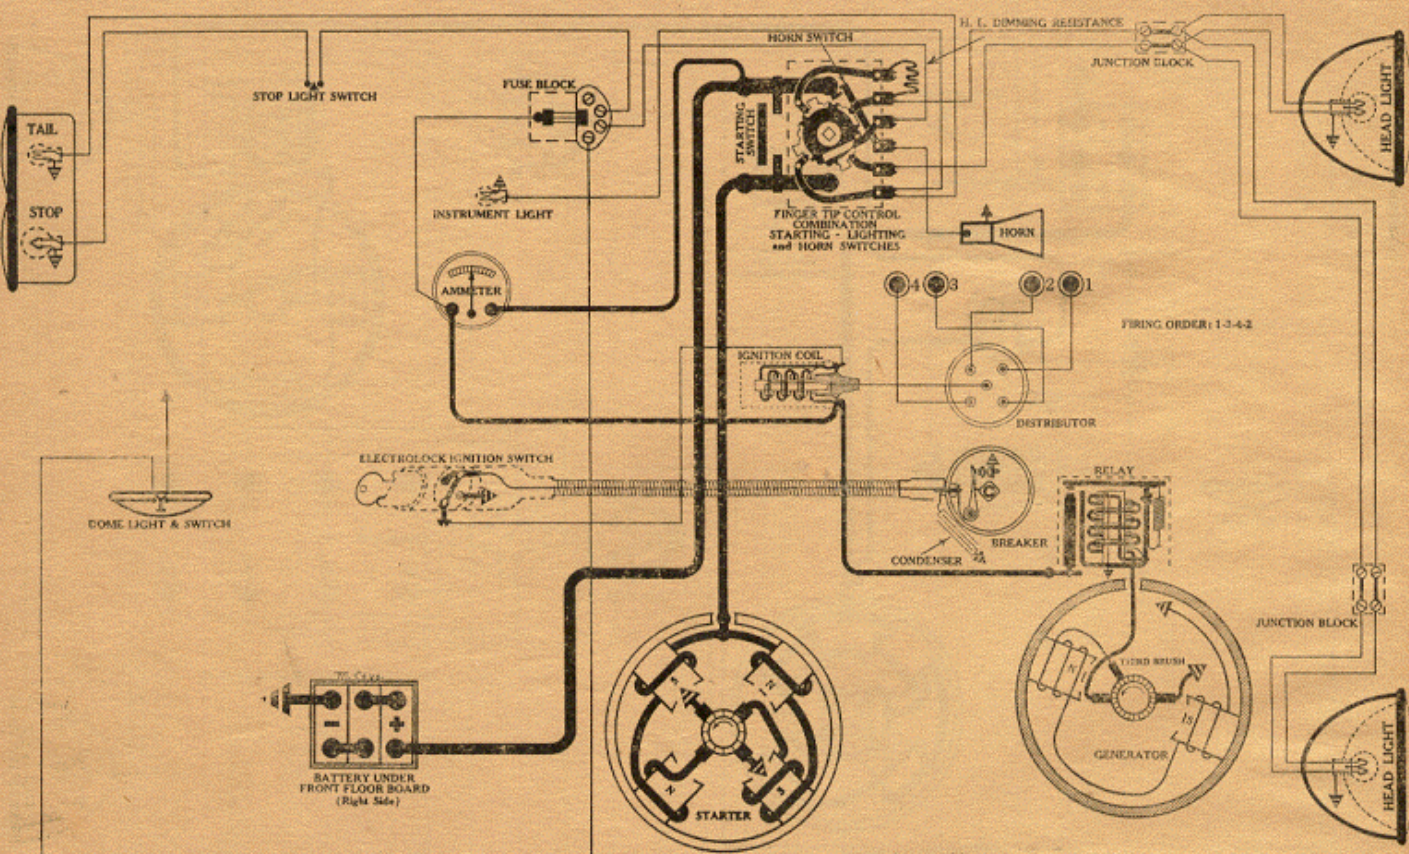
H. L. DIMMING RESISTANCE
HORN SWITCH
JUNCTION BLOCK
STOP LIGHT SWITCH
FUSE BLOCK
TAIL
STOP
STARTING SWITCH
HEAD LIGHT
INSTRUMENT LIGHT
FINGER TIP CONTROL COMBINATION STARTING - LIGHTING and HORN SWITCHES
HORN
AMMETER
4
3
2
1
FIRING ORDER: 1-3-4-2
IGNITION COIL
DISTRIBUTOR
ELECTROLOCK IGNITION SWITCH
RELAY
DOME LIGHT & SWITCH
CONDENSER
BREAKER
JUNCTION BLOCK
THIRD BRUSH
N
S
GENERATOR
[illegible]
-
+
BATTERY UNDER FRONT FLOOR BOARD (Right Side)
S
N
N
S
STARTER
HEAD LIGHT